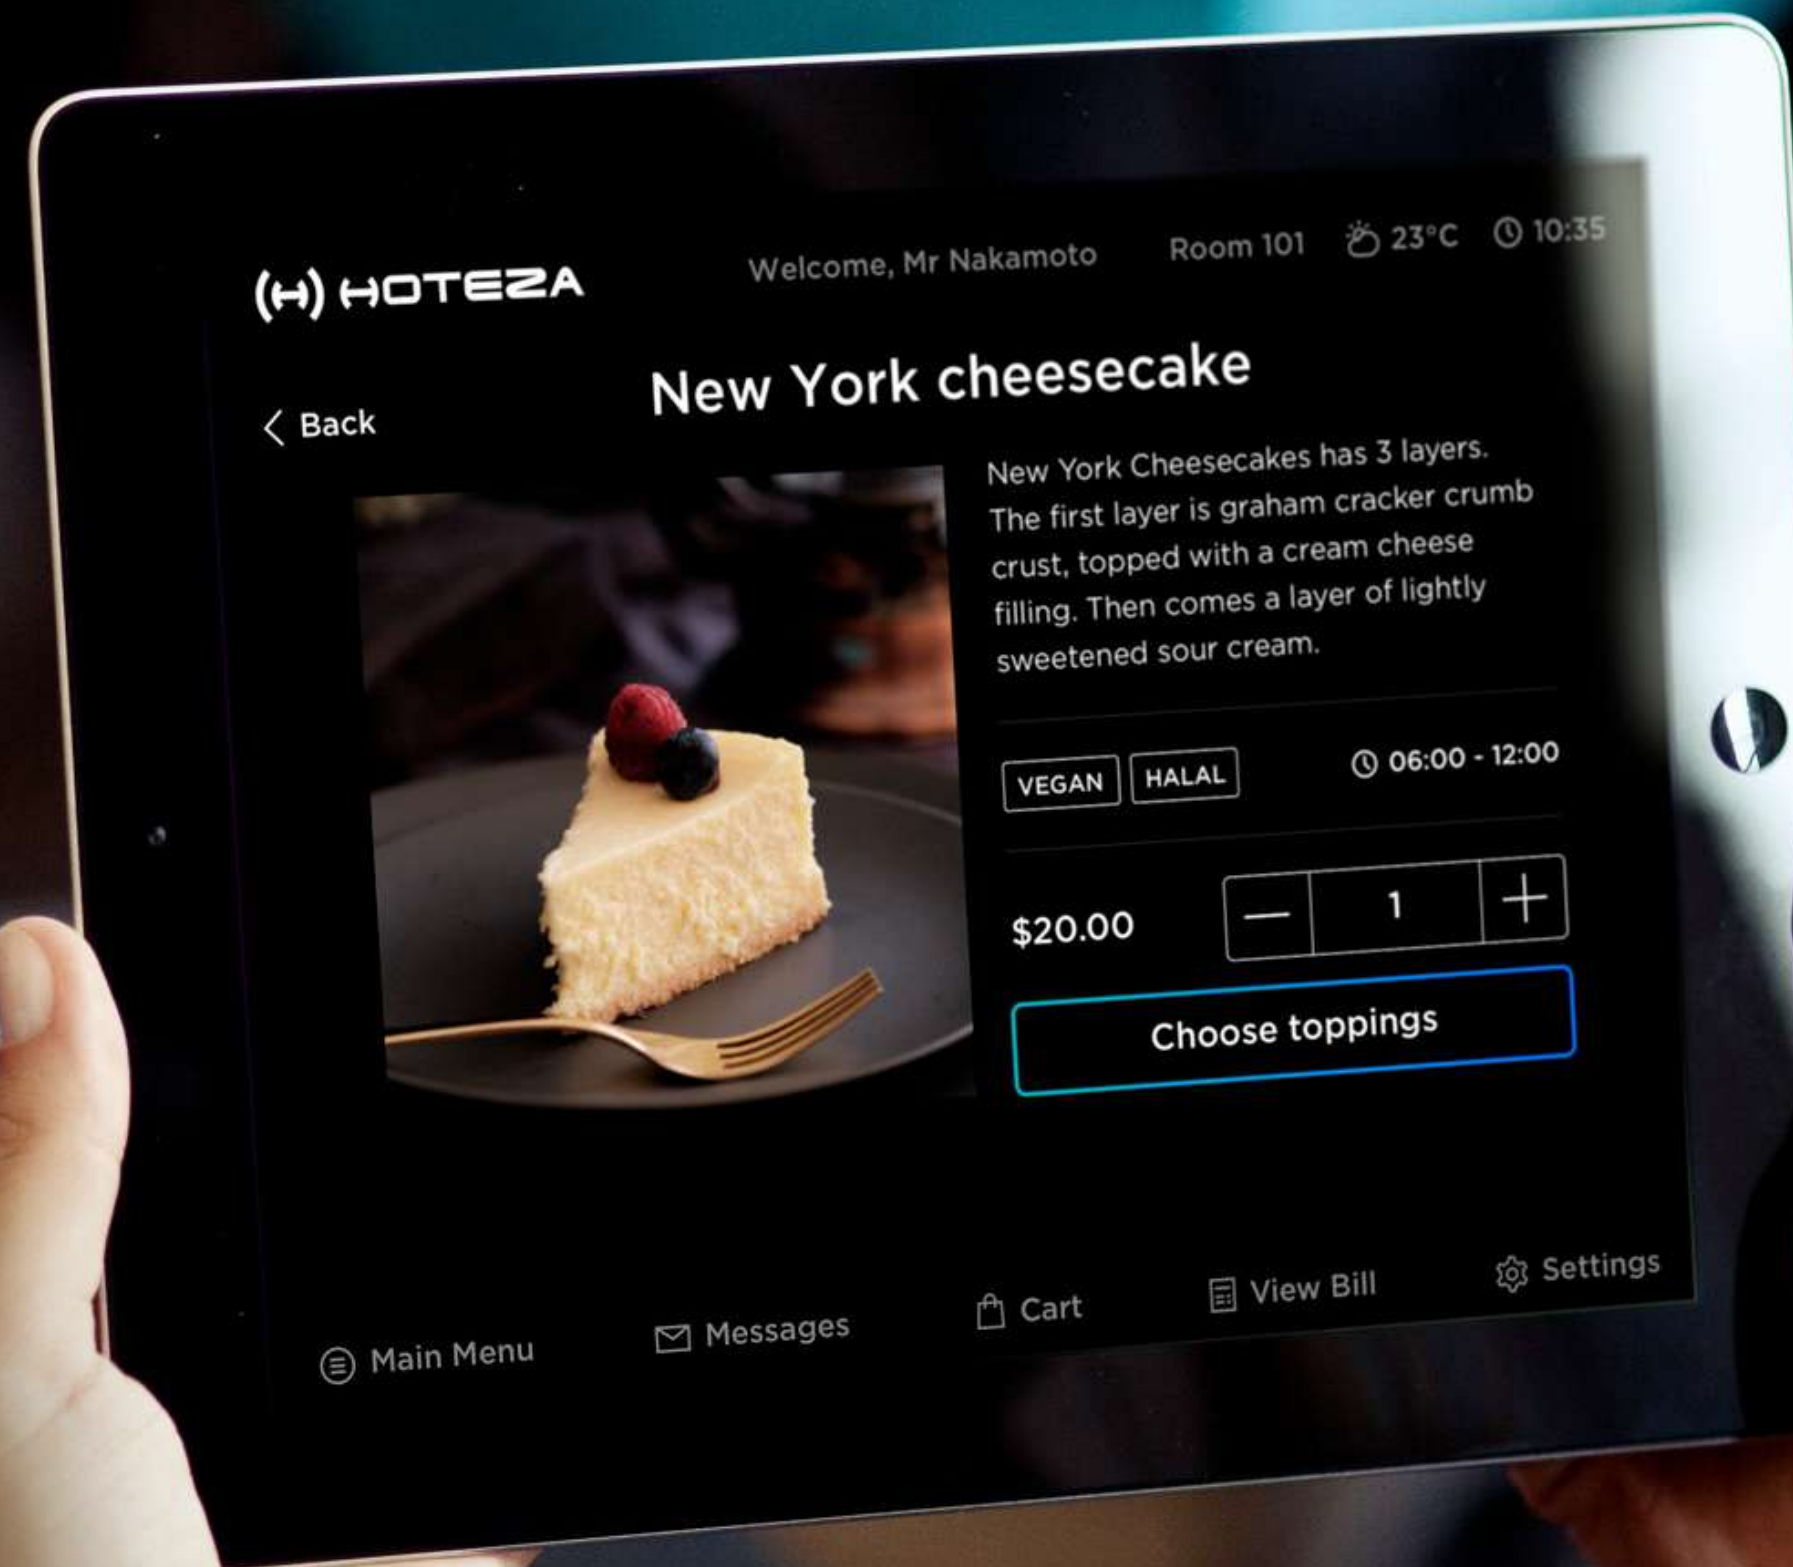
(H) HOTEZA

Welcome, Mr Nakamoto Room 101 23°C 10:35

Back

New York cheesecake

New York Cheesecakes has 3 layers. The first layer is graham cracker crumb crust, topped with a cream cheese filling. Then comes a layer of lightly sweetened sour cream.

VEGAN HALAL 06:00 - 12:00

$20.00 — 1 +

Choose toppings

Main Menu Messages Cart View Bill Settings